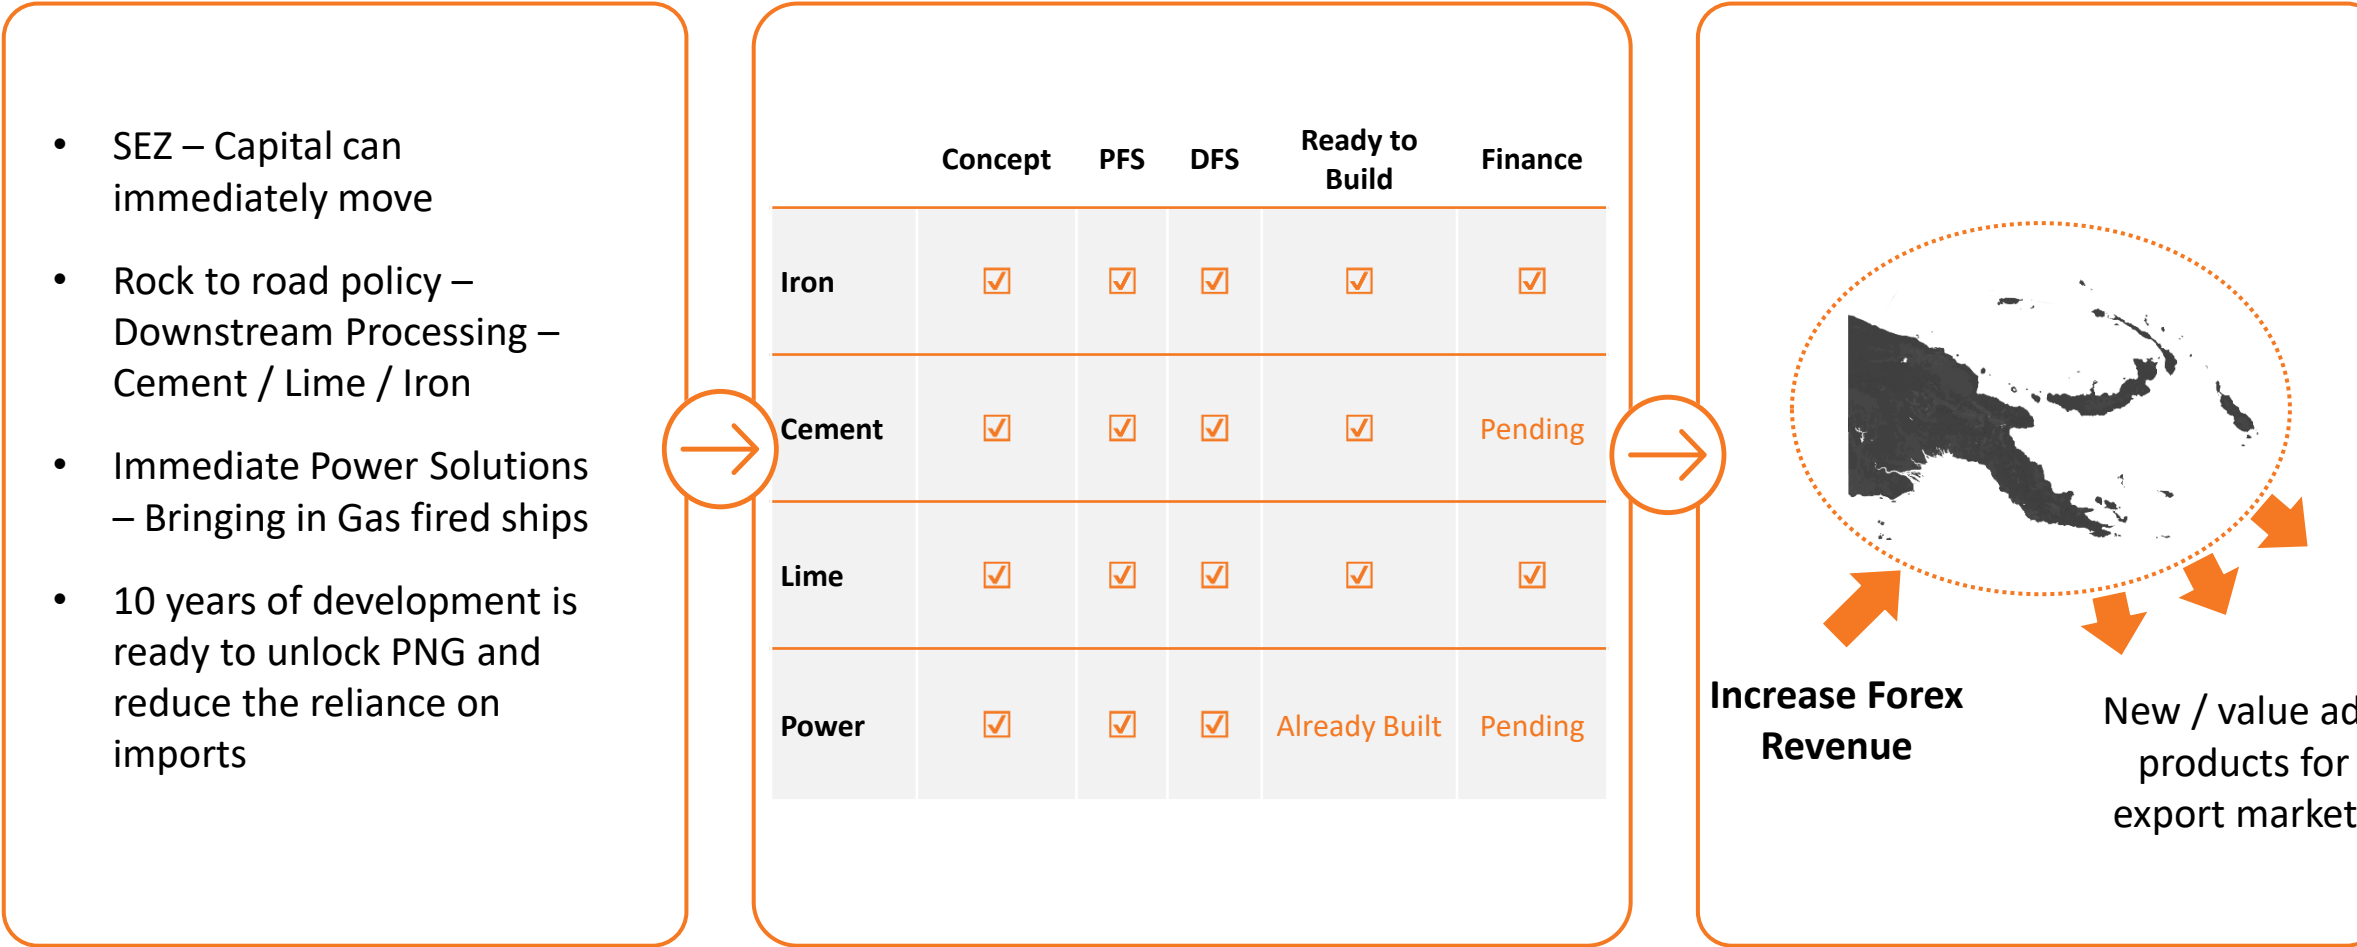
- SEZ – Capital can immediately move
- Rock to road policy – Downstream Processing – Cement / Lime / Iron
- Immediate Power Solutions – Bringing in Gas fired ships
- 10 years of development is ready to unlock PNG and reduce the reliance on imports

| | Concept | PFS | DFS | Ready to Build | Finance |
|---|---|---|---|---|---|
| Iron | ☑ | ☑ | ☑ | ☑ | ☑ |
| Cement | ☑ | ☑ | ☑ | ☑ | Pending |
| Lime | ☑ | ☑ | ☑ | ☑ | ☑ |
| Power | ☑ | ☑ | ☑ | Already Built | Pending |

Increase Forex Revenue

New / value ad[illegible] products for export market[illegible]